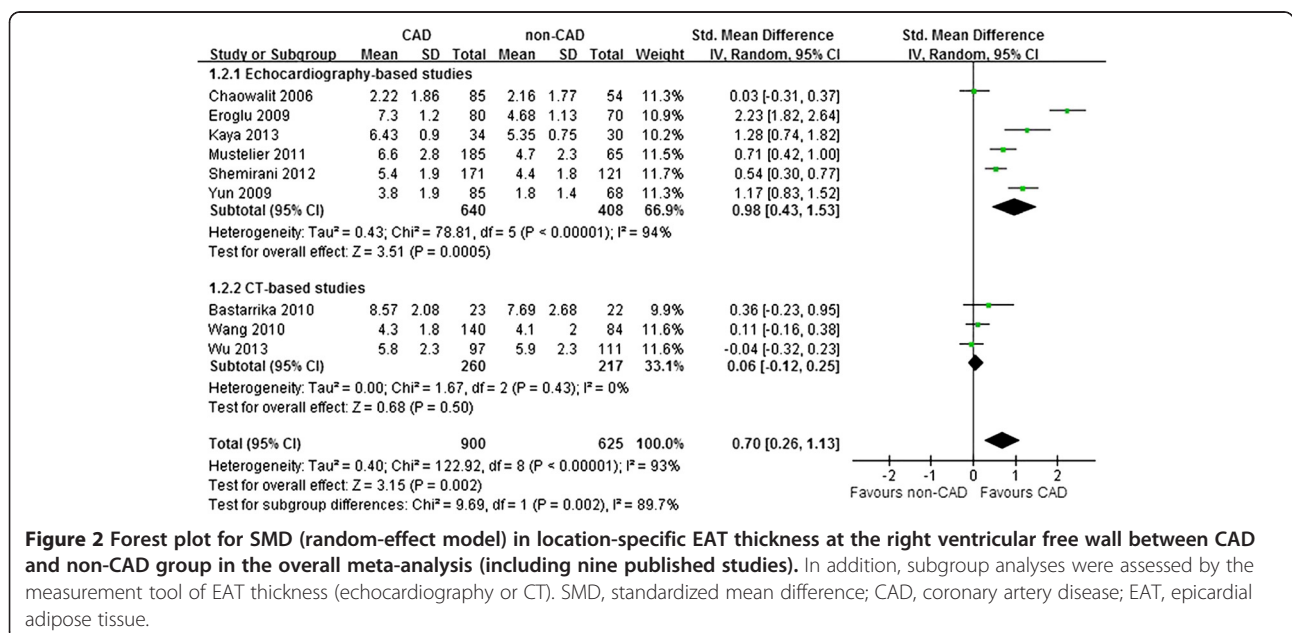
| Study or Subgroup | CAD Mean | CAD SD | CAD Total | non-CAD Mean | non-CAD SD | non-CAD Total | Weight | Std. Mean Difference IV, Random, 95% CI |
|---|---|---|---|---|---|---|---|---|
| **1.2.1 Echocardiography-based studies** | | | | | | | | |
| Chaowalit 2006 | 2.22 | 1.86 | 85 | 2.16 | 1.77 | 54 | 11.3% | 0.03 [-0.31, 0.37] |
| Eroglu 2009 | 7.3 | 1.2 | 80 | 4.68 | 1.13 | 70 | 10.9% | 2.23 [1.82, 2.64] |
| Kaya 2013 | 6.43 | 0.9 | 34 | 5.35 | 0.75 | 30 | 10.2% | 1.28 [0.74, 1.82] |
| Mustelier 2011 | 6.6 | 2.8 | 185 | 4.7 | 2.3 | 65 | 11.5% | 0.71 [0.42, 1.00] |
| Shemirani 2012 | 5.4 | 1.9 | 171 | 4.4 | 1.8 | 121 | 11.7% | 0.54 [0.30, 0.77] |
| Yun 2009 | 3.8 | 1.9 | 85 | 1.8 | 1.4 | 68 | 11.3% | 1.17 [0.83, 1.52] |
| **Subtotal (95% CI)** | | | **640** | | | **408** | **66.9%** | **0.98 [0.43, 1.53]** |

Heterogeneity: Tau² = 0.43; Chi² = 78.81, df = 5 (P < 0.00001); I² = 94%
Test for overall effect: Z = 3.51 (P = 0.0005)

| Study or Subgroup | CAD Mean | CAD SD | CAD Total | non-CAD Mean | non-CAD SD | non-CAD Total | Weight | Std. Mean Difference IV, Random, 95% CI |
|---|---|---|---|---|---|---|---|---|
| **1.2.2 CT-based studies** | | | | | | | | |
| Bastarrika 2010 | 8.57 | 2.08 | 23 | 7.69 | 2.68 | 22 | 9.9% | 0.36 [-0.23, 0.95] |
| Wang 2010 | 4.3 | 1.8 | 140 | 4.1 | 2 | 84 | 11.6% | 0.11 [-0.16, 0.38] |
| Wu 2013 | 5.8 | 2.3 | 97 | 5.9 | 2.3 | 111 | 11.6% | -0.04 [-0.32, 0.23] |
| **Subtotal (95% CI)** | | | **260** | | | **217** | **33.1%** | **0.06 [-0.12, 0.25]** |

Heterogeneity: Tau² = 0.00; Chi² = 1.67, df = 2 (P = 0.43); I² = 0%
Test for overall effect: Z = 0.68 (P = 0.50)

**Total (95% CI)** **900** **625** **100.0%** **0.70 [0.26, 1.13]**
Heterogeneity: Tau² = 0.40; Chi² = 122.92, df = 8 (P < 0.00001); I² = 93%
Test for overall effect: Z = 3.15 (P = 0.002)
Test for subgroup differences: Chi² = 9.69, df = 1 (P = 0.002), I² = 89.7%

Std. Mean Difference
IV, Random, 95% CI
-2 -1 0 1 2
Favours non-CAD Favours CAD

**Figure 2 Forest plot for SMD (random-effect model) in location-specific EAT thickness at the right ventricular free wall between CAD and non-CAD group in the overall meta-analysis (including nine published studies).** In addition, subgroup analyses were assessed by the measurement tool of EAT thickness (echocardiography or CT). SMD, standardized mean difference; CAD, coronary artery disease; EAT, epicardial adipose tissue.